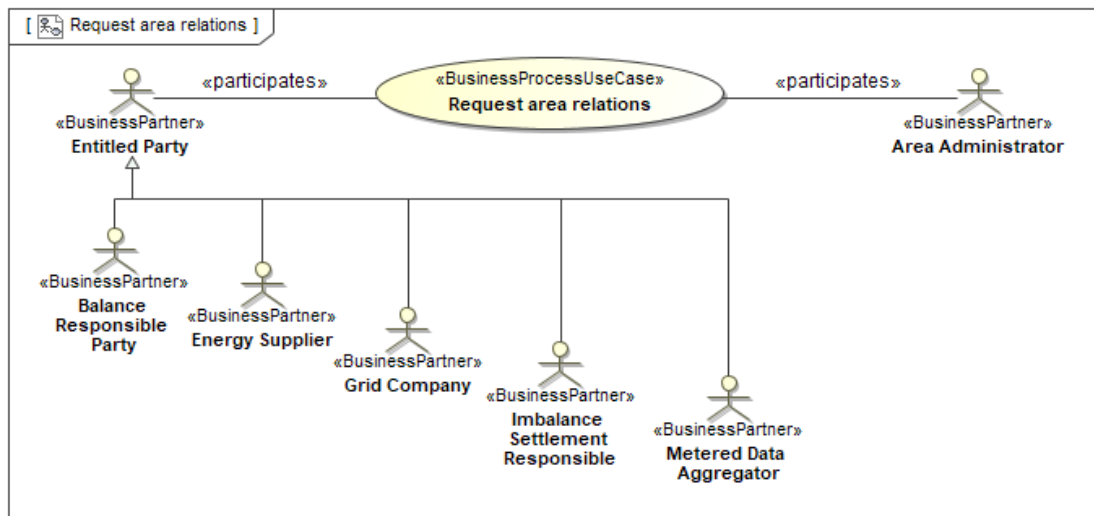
[ Request area relations ]

«participates»

«BusinessProcessUseCase»
Request area relations

«participates»

«BusinessPartner»
Entitled Party

«BusinessPartner»
Area Administrator

«BusinessPartner»
Balance Responsible Party

«BusinessPartner»
Energy Supplier

«BusinessPartner»
Grid Company

«BusinessPartner»
Imbalance Settlement Responsible

«BusinessPartner»
Metered Data Aggregator